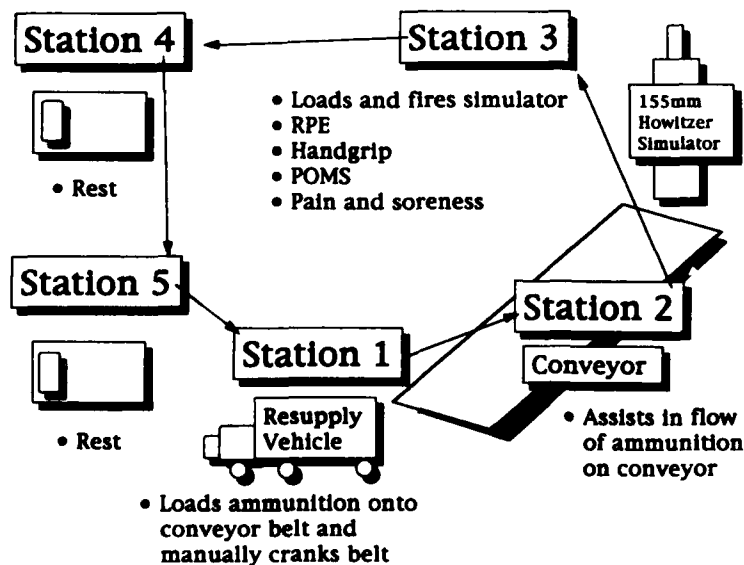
Station 4

Station 3

• Loads and fires simulator
• RPE
• Handgrip
• POMS
• Pain and soreness

155mm Howitzer Simulator

• Rest

Station 5

Station 2

Station 1

Conveyor

• Rest

Resupply Vehicle

• Assists in flow of ammunition on conveyor

• Loads ammunition onto conveyor belt and manually cranks belt